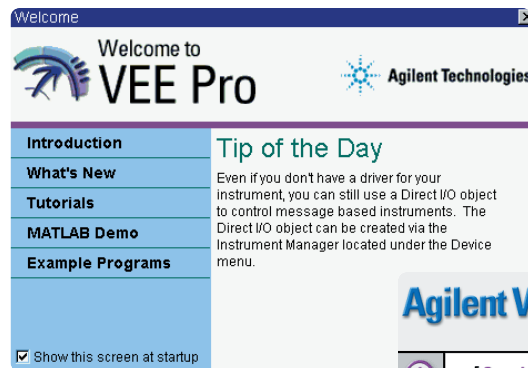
Welcome

Welcome to
VEE Pro

Agilent Technologies

Introduction
What's New
Tutorials
MATLAB Demo
Example Programs

Show this screen at startup

Tip of the Day

Even if you don't have a driver for your instrument, you can still use a Direct I/O object to control message based instruments. The Direct I/O object can be created via the Instrument Manager located under the Device menu.

Agilent V